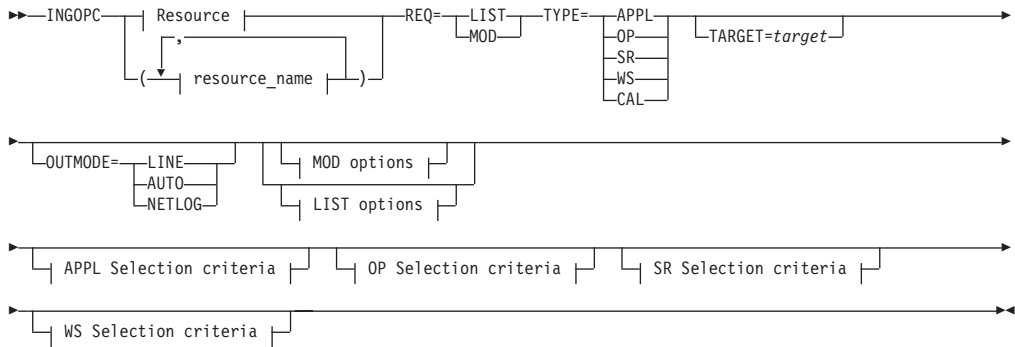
INGOPC Resource
( resource_name )
,
REQ= LIST
MOD
TYPE= APPL
OP
SR
WS
CAL
TARGET=target

OUTMODE= LINE
AUTO
NETLOG
MOD options
LIST options

APPL Selection criteria
OP Selection criteria
SR Selection criteria

WS Selection criteria